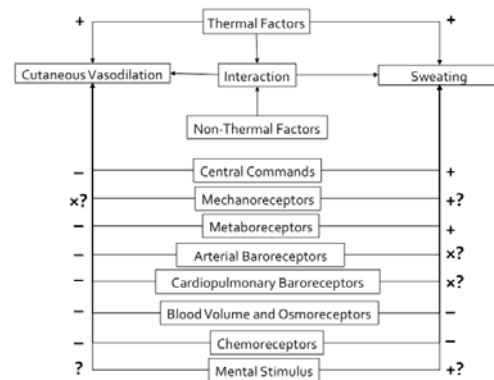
+
Thermal Factors
+
Cutaneous Vasodilation
Interaction
Sweating
Non-Thermal Factors
–
Central Commands
+
×?
Mechanoreceptors
+?
–
Metaboreceptors
+
–
Arterial Baroreceptors
×?
–
Cardiopulmonary Baroreceptors
×?
–
Blood Volume and Osmoreceptors
–
–
Chemoreceptors
–
?
Mental Stimulus
+?